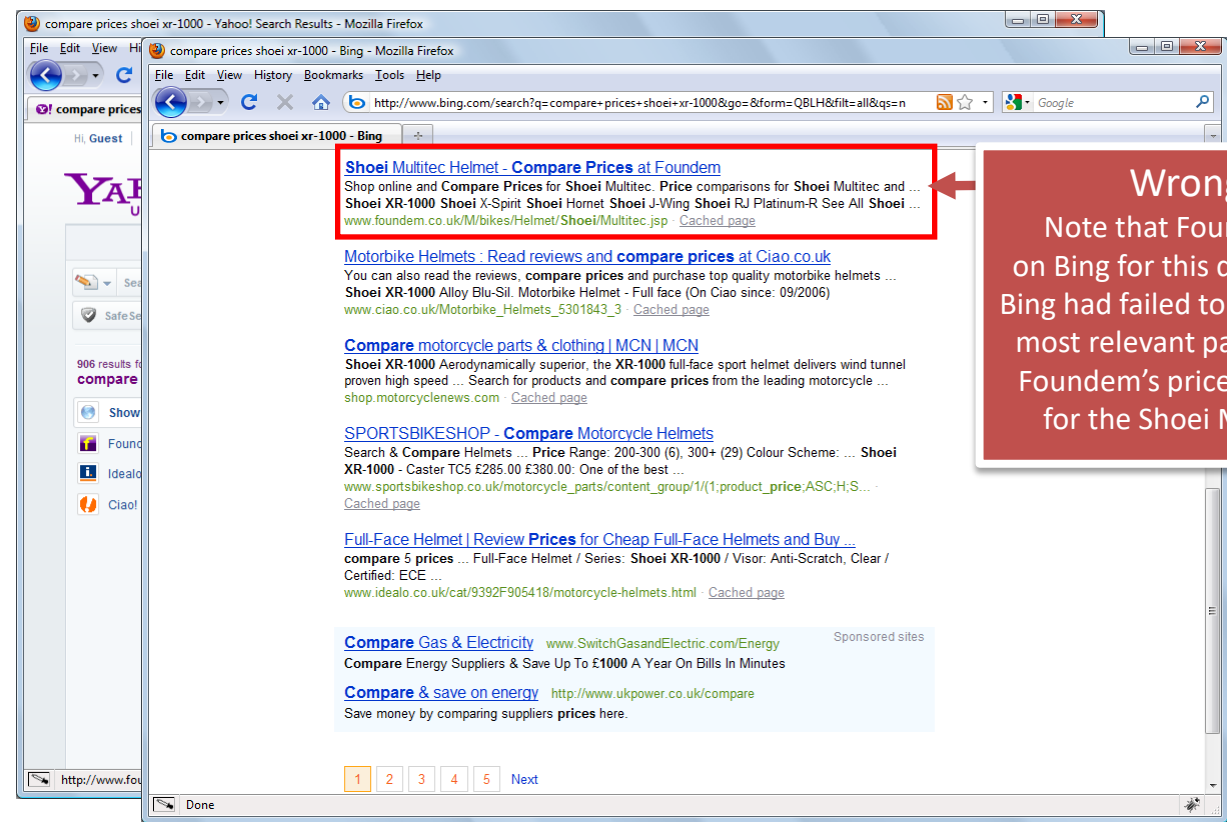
compare prices shoei xr-1000 - Yahoo! Search Results - Mozilla Firefox

File Edit View Hi

compare prices

Hi, Guest

YAH

906 results f
compare

Show

Found

Idealo

Ciao!

http://www.fou

compare prices shoei xr-1000 - Bing - Mozilla Firefox

File Edit View History Bookmarks Tools Help

http://www.bing.com/search?q=compare+prices+shoei+xr-1000&go=&form=QBLH&filt=all&qs=n

Google

compare prices shoei xr-1000 - Bing

Shoei Multitec Helmet - Compare Prices at Foundem
Shop online and Compare Prices for Shoei Multitec. Price comparisons for Shoei Multitec and ... Shoei XR-1000 Shoei X-Spirit Shoei Hornet Shoei J-Wing Shoei RJ Platinum-R See All Shoei ...
www.foundem.co.uk/M/bikes/Helmet/Shoei/Multitec.jsp · Cached page

Motorbike Helmets : Read reviews and compare prices at Ciao.co.uk
You can also read the reviews, compare prices and purchase top quality motorbike helmets ... Shoei XR-1000 Alloy Blu-Sil. Motorbike Helmet - Full face (On Ciao since: 09/2006)
www.ciao.co.uk/Motorbike_Helmets_5301843_3 · Cached page

Compare motorcycle parts & clothing | MCN | MCN
Shoei XR-1000 Aerodynamically superior, the XR-1000 full-face sport helmet delivers wind tunnel proven high speed ... Search for products and compare prices from the leading motorcycle ...
shop.motorcyclenews.com · Cached page

SPORTSBIKESHOP - Compare Motorcycle Helmets
Search & Compare Helmets ... Price Range: 200-300 (6), 300+ (29) Colour Scheme: ... Shoei XR-1000 - Caster TC5 £285.00 £380.00: One of the best ...
www.sportsbikeshop.co.uk/motorcycle_parts/content_group/1/(1;product_price;ASC;H;S... · Cached page

Full-Face Helmet | Review Prices for Cheap Full-Face Helmets and Buy ...
compare 5 prices ... Full-Face Helmet / Series: Shoei XR-1000 / Visor: Anti-Scratch, Clear / Certified: ECE ...
www.idealo.co.uk/cat/9392F905418/motorcycle-helmets.html · Cached page

Sponsored sites

Compare Gas & Electricity www.SwitchGasandElectric.com/Energy
Compare Energy Suppliers & Save Up To £1000 A Year On Bills In Minutes

Compare & save on energy http://www.ukpower.co.uk/compare
Save money by comparing suppliers prices here.

1 2 3 4 5 Next

Done

Wrong
Note that Foun
on Bing for this q
Bing had failed to
most relevant pa
Foundem's price
for the Shoei M